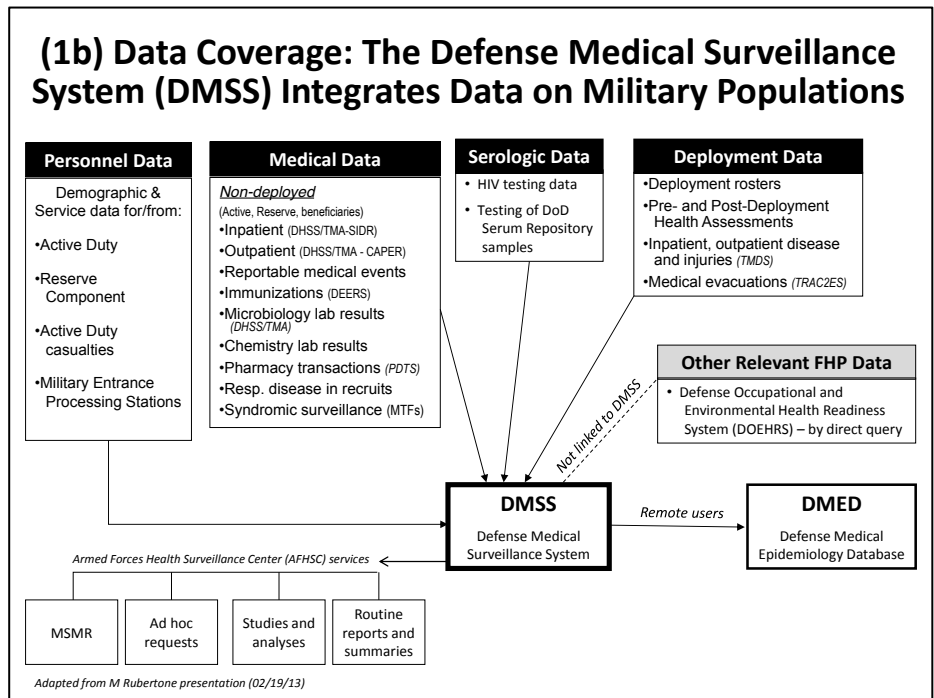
(1b) Data Coverage: The Defense Medical Surveillance System (DMSS) Integrates Data on Military Populations

Personnel Data

Demographic & Service data for/from:

•Active Duty

•Reserve Component

•Active Duty casualties

•Military Entrance Processing Stations

Medical Data

Non-deployed

(Active, Reserve, beneficiaries)

•Inpatient (DHSS/TMA-SIDR)

•Outpatient (DHSS/TMA - CAPER)

•Reportable medical events

•Immunizations (DEERS)

•Microbiology lab results (DHSS/TMA)

•Chemistry lab results

•Pharmacy transactions (PDTS)

•Resp. disease in recruits

•Syndromic surveillance (MTFs)

Serologic Data

• HIV testing data

• Testing of DoD Serum Repository samples

Deployment Data

•Deployment rosters

•Pre- and Post-Deployment Health Assessments

•Inpatient, outpatient disease and injuries (TMDS)

•Medical evacuations (TRAC2ES)

Other Relevant FHP Data

• Defense Occupational and Environmental Health Readiness System (DOEHRS) – by direct query

Not linked to DMSS

DMSS

Defense Medical Surveillance System

Remote users

DMED

Defense Medical Epidemiology Database

Armed Forces Health Surveillance Center (AFHSC) services

MSMR

Ad hoc requests

Studies and analyses

Routine reports and summaries

Adapted from M Rubertone presentation (02/19/13)